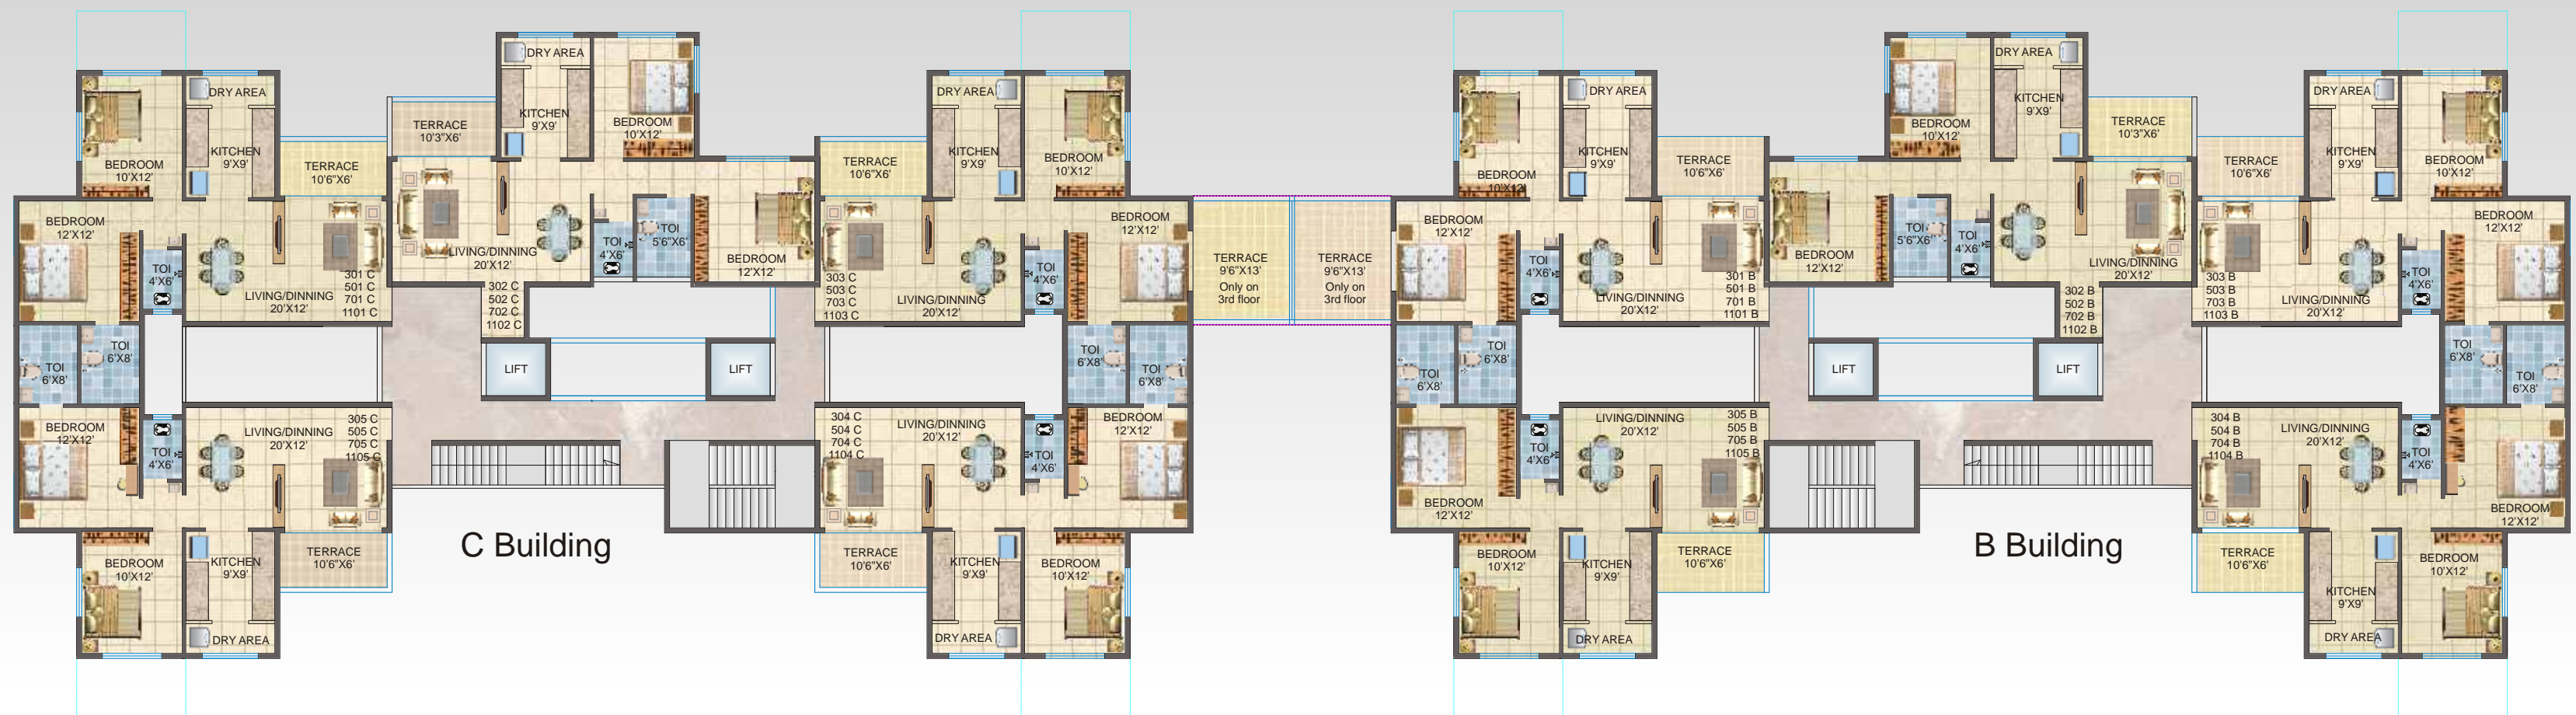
DRY AREA
KITCHEN 9'X9'
BEDROOM 10'X12'
TERRACE 10'6"X6'
BEDROOM 12'X12'
TOI 4'X6'
LIVING/DINNING 20'X12'
301 C 501 C 701 C 1101 C
TOI 6'X8'
TOI 6'X8'
BEDROOM 12'X12'
TOI 4'X6'
LIVING/DINNING 20'X12'
305 C 505 C 705 C 1105 C
BEDROOM 10'X12'
KITCHEN 9'X9'
TERRACE 10'6"X6'
DRY AREA
TERRACE 10'3"X6'
DRY AREA
KITCHEN 9'X9'
BEDROOM 10'X12'
LIVING/DINNING 20'X12'
302 C 502 C 702 C 1102 C
TOI 4'X6'
TOI 5'6"X6'
BEDROOM 12'X12'
LIFT
LIFT
C Building
DRY AREA
KITCHEN 9'X9'
BEDROOM 10'X12'
TERRACE 10'6"X6'
BEDROOM 12'X12'
303 C 503 C 703 C 1103 C
LIVING/DINNING 20'X12'
TOI 4'X6'
TOI 6'X8'
TOI 6'X8'
304 C 504 C 704 C 1104 C
LIVING/DINNING 20'X12'
TOI 4'X6'
BEDROOM 12'X12'
TERRACE 10'6"X6'
KITCHEN 9'X9'
BEDROOM 10'X12'
DRY AREA
TERRACE 9'6"X13' Only on 3rd floor
TERRACE 9'6"X13' Only on 3rd floor
DRY AREA
KITCHEN 9'X9'
BEDROOM 10'X12'
TERRACE 10'6"X6'
BEDROOM 12'X12'
TOI 4'X6'
LIVING/DINNING 20'X12'
301 B 501 B 701 B 1101 B
TOI 6'X8'
TOI 6'X8'
TOI 4'X6'
LIVING/DINNING 20'X12'
305 B 505 B 705 B 1105 B
BEDROOM 12'X12'
BEDROOM 10'X12'
KITCHEN 9'X9'
TERRACE 10'6"X6'
DRY AREA
BEDROOM 10'X12'
DRY AREA
KITCHEN 9'X9'
TERRACE 10'3"X6'
BEDROOM 12'X12'
TOI 5'6"X6'
TOI 4'X6'
LIVING/DINNING 20'X12'
302 B 502 B 702 B 1102 B
LIFT
LIFT
B Building
TERRACE 10'6"X6'
DRY AREA
KITCHEN 9'X9'
BEDROOM 10'X12'
BEDROOM 12'X12'
303 B 503 B 703 B 1103 B
LIVING/DINNING 20'X12'
TOI 4'X6'
TOI 6'X8'
TOI 6'X8'
304 B 504 B 704 B 1104 B
LIVING/DINNING 20'X12'
TOI 4'X6'
BEDROOM 12'X12'
TERRACE 10'6"X6'
KITCHEN 9'X9'
BEDROOM 10'X12'
DRY AREA